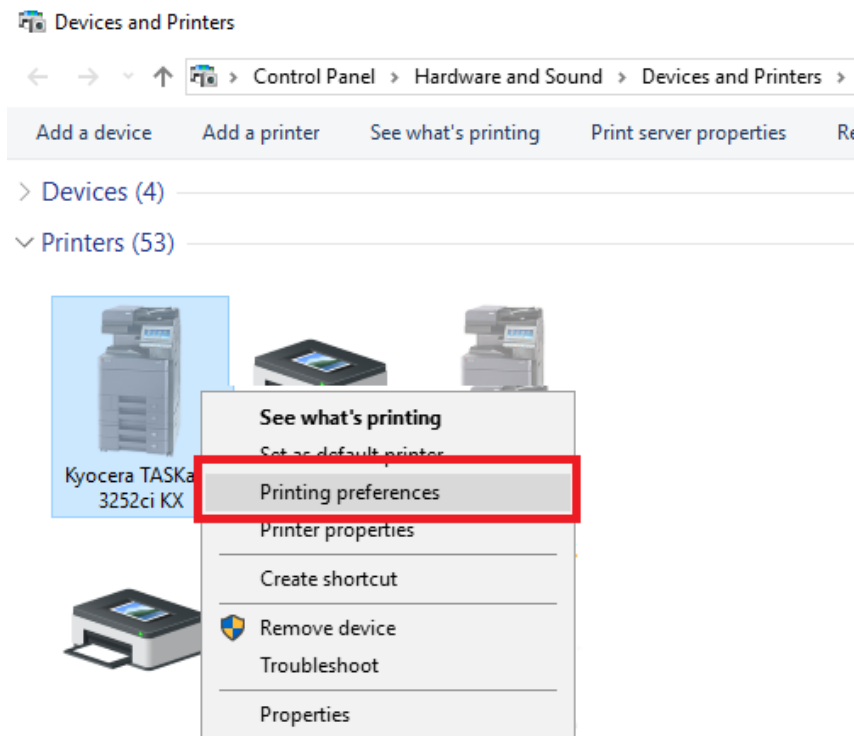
Devices and Printers

Control Panel > Hardware and Sound > Devices and Printers >

Add a device  Add a printer  See what's printing  Print server properties  Re

Devices (4)

Printers (53)

Kyocera TASKa 3252ci KX

See what's printing
Set as default printer
Printing preferences
Printer properties
Create shortcut
Remove device
Troubleshoot
Properties